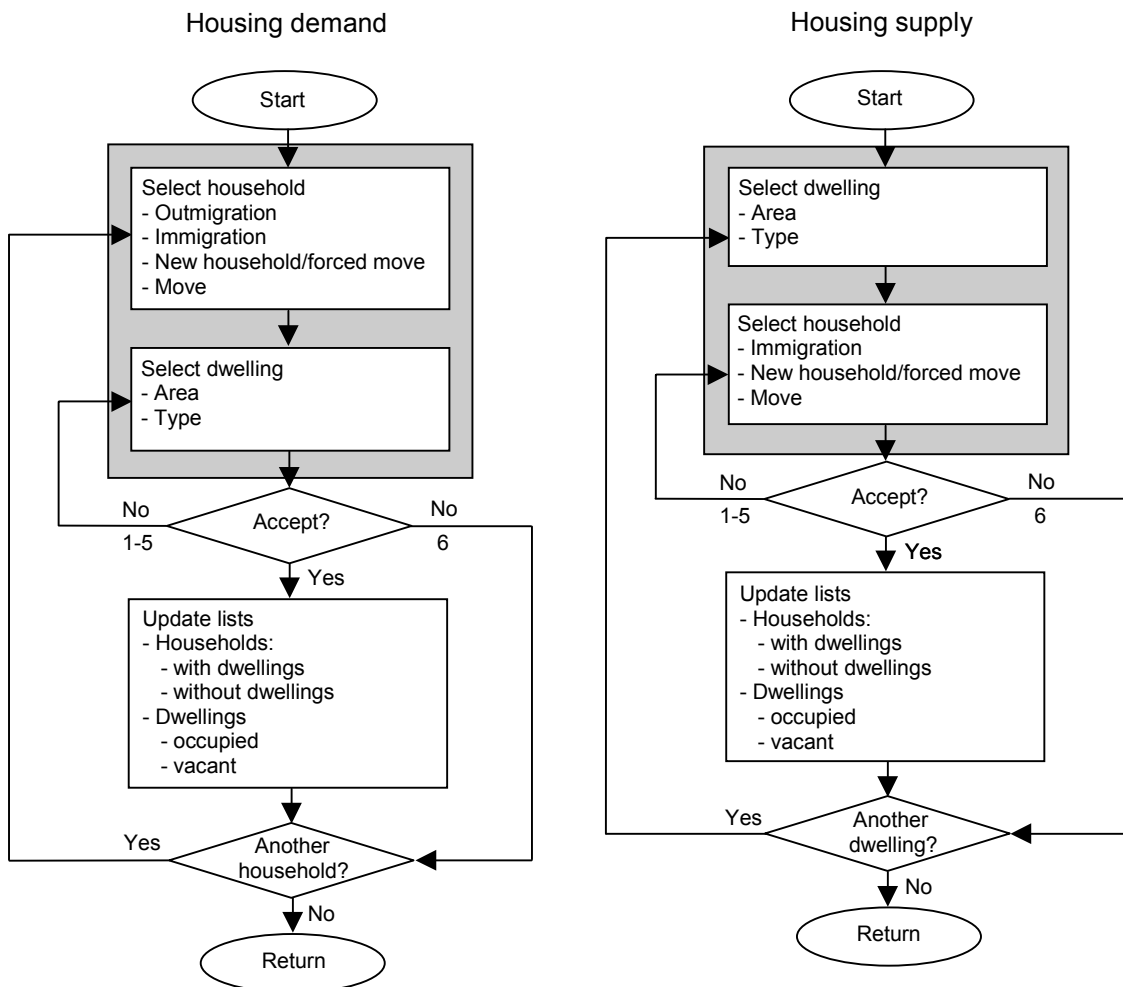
Housing demand

Start

Select household
- Outmigration
- Immigration
- New household/forced move
- Move

Select dwelling
- Area
- Type

No
1-5

Accept?

No
6

Yes

Update lists
- Households:
- with dwellings
- without dwellings
- Dwellings
- occupied
- vacant

Yes

Another household?

No

Return

Housing supply

Start

Select dwelling
- Area
- Type

Select household
- Immigration
- New household/forced move
- Move

No
1-5

Accept?

No
6

Yes

Update lists
- Households:
- with dwellings
- without dwellings
- Dwellings
- occupied
- vacant

Yes

Another dwelling?

No

Return